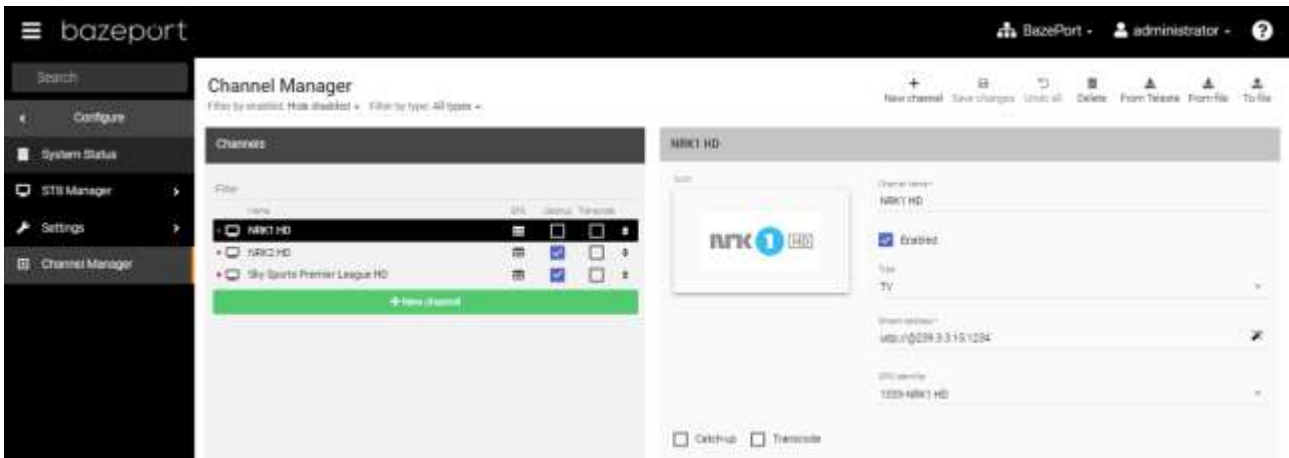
bazeport

BazePort ▾ administrator ▾ ?

Search

Configure

System Status

STB Manager

Settings

Channel Manager

Channel Manager

Filter by enabled: Hide disabled ▾ Filter by type: All types ▾

New channel Save changes Undo all Delete From Telesta From file To file

Channels

Filter

| Name | EPG | Destroy | Transcode |
|---|---|---|---|
| NRK1 HD | | | |
| NRK2 HD | | | |
| Sky Sports Premier League HD | | | |

+ New channel

NRK1 HD

Icon

nrk 1 HD

Channel name *

NRK1 HD

Enabled

Type

TV

Stream address *

udp://@239.3.3.15:1234

EPG identifier

1009-NRK1 HD

Catch-up Transcode